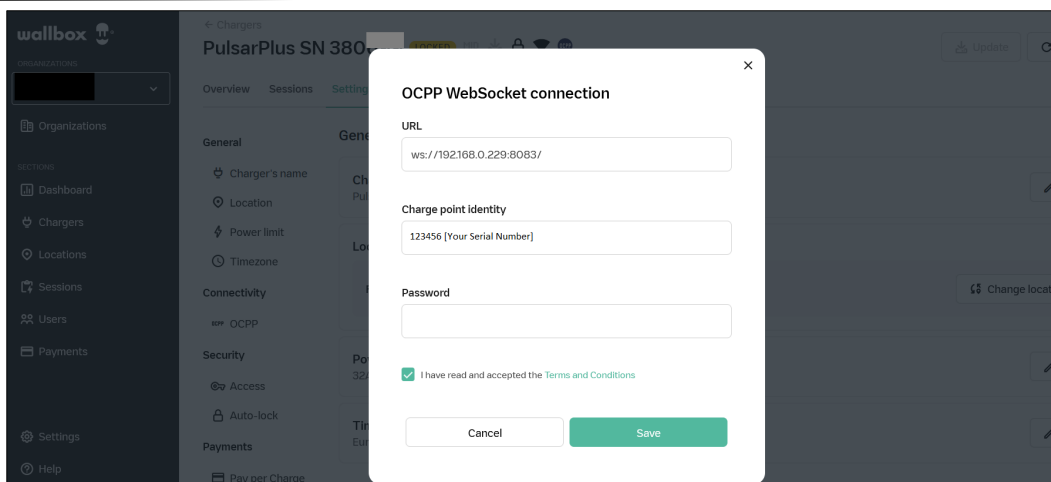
wallbox

ORGANIZATIONS

Organizations

SECTIONS

Dashboard

Chargers

Locations

Sessions

Users

Payments

Settings

Help

← Chargers

PulsarPlus SN 380

LOCKED

Update

Overview Sessions Setting

General

Charger's name

Location

Power limit

Timezone

Connectivity

OCPP

Security

Access

Auto-lock

Payments

Pay per Charge

Gene

Ch
Pul

Loc

Change locat

Pov
32A

Tir
Eur

OCPP WebSocket connection

URL

ws://192.168.0.229:8083/

Charge point identity

123456 [Your Serial Number]

Password

I have read and accepted the Terms and Conditions

Cancel

Save